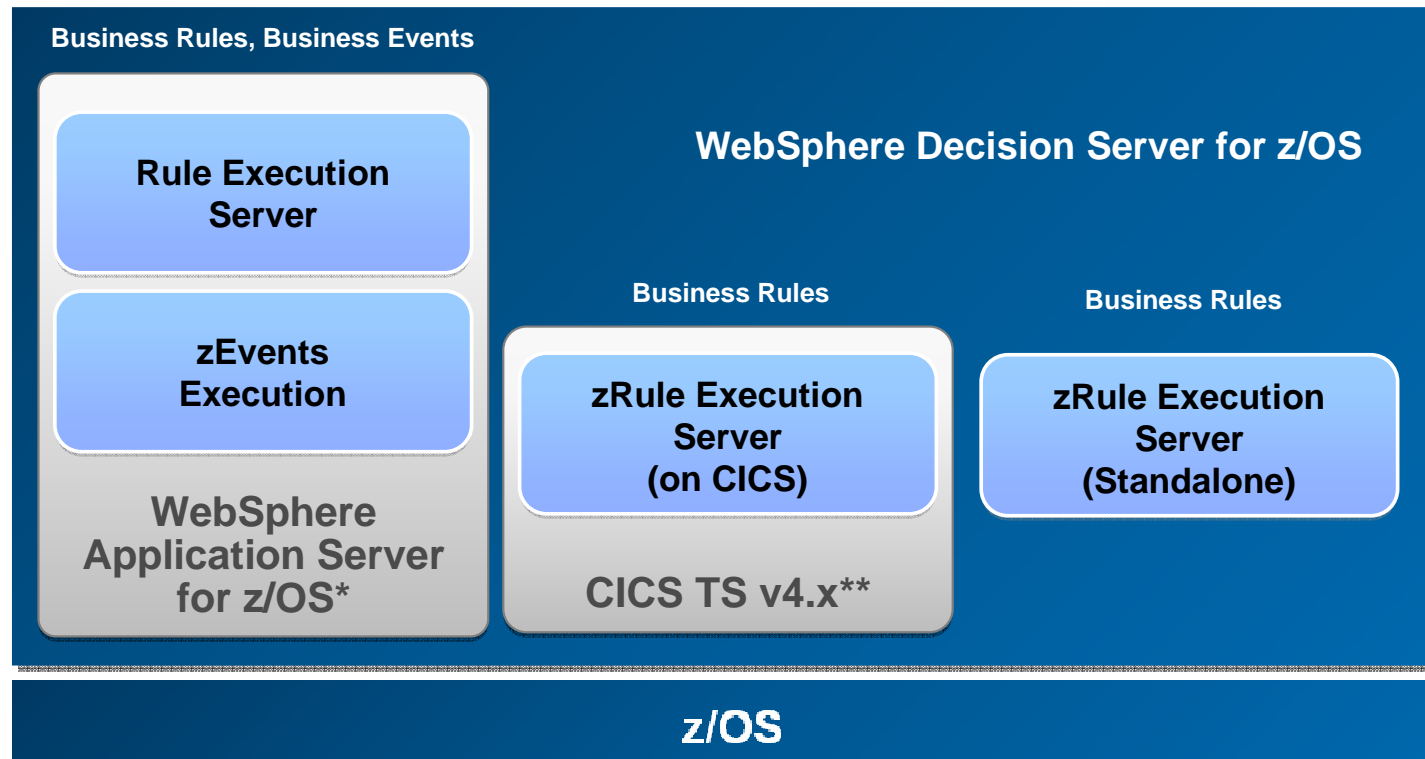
Business Rules, Business Events

WebSphere Decision Server for z/OS

Rule Execution Server

zEvents Execution

WebSphere Application Server for z/OS*

Business Rules

zRule Execution Server (on CICS)

CICS TS v4.x**

Business Rules

zRule Execution Server (Standalone)

z/OS